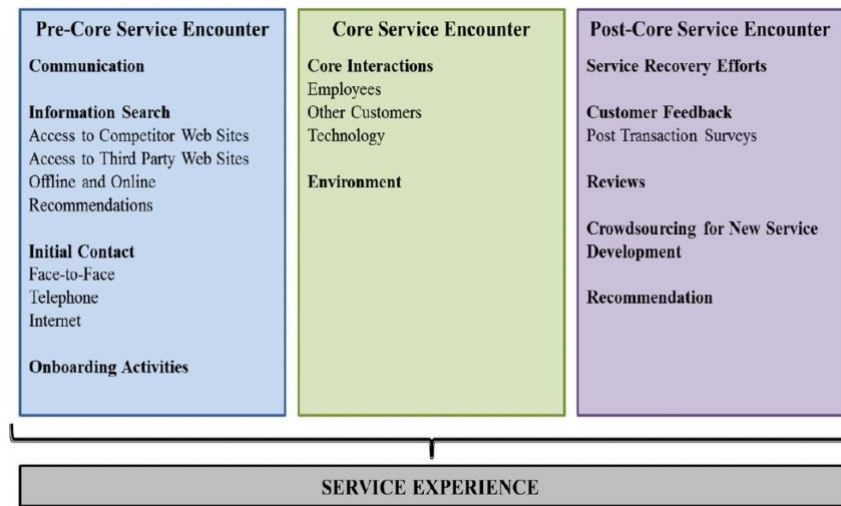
Pre-Core Service Encounter

Communication

Information Search
Access to Competitor Web Sites
Access to Third Party Web Sites
Offline and Online Recommendations

Initial Contact
Face-to-Face
Telephone
Internet

Onboarding Activities

Core Service Encounter

Core Interactions
Employees
Other Customers
Technology

Environment

Post-Core Service Encounter

Service Recovery Efforts

Customer Feedback
Post Transaction Surveys

Reviews

Crowdsourcing for New Service Development

Recommendation

SERVICE EXPERIENCE